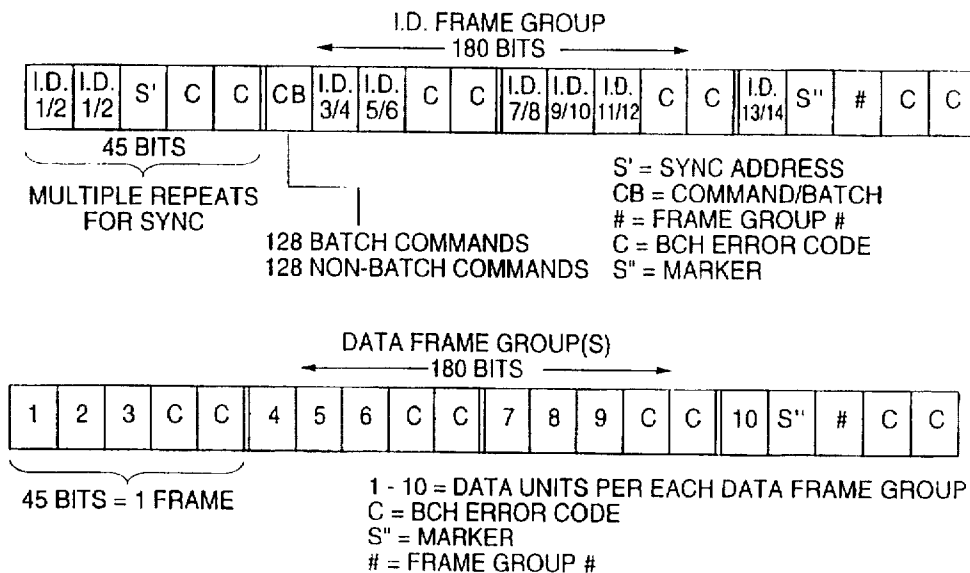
I.D. FRAME GROUP
180 BITS

| I.D. 1/2 | I.D. 1/2 | S' | C | C | CB | I.D. 3/4 | I.D. 5/6 | C | C | I.D. 7/8 | I.D. 9/10 | I.D. 11/12 | C | C | I.D. 13/14 | S'' | # | C | C |
|---|---|---|---|---|---|---|---|---|---|---|---|---|---|---|---|---|---|---|---|

45 BITS
MULTIPLE REPEATS FOR SYNC

128 BATCH COMMANDS
128 NON-BATCH COMMANDS

S' = SYNC ADDRESS
CB = COMMAND/BATCH
# = FRAME GROUP #
C = BCH ERROR CODE
S'' = MARKER

DATA FRAME GROUP(S)
180 BITS

| 1 | 2 | 3 | C | C | 4 | 5 | 6 | C | C | 7 | 8 | 9 | C | C | 10 | S'' | # | C | C |
|---|---|---|---|---|---|---|---|---|---|---|---|---|---|---|---|---|---|---|---|

45 BITS = 1 FRAME

1 - 10 = DATA UNITS PER EACH DATA FRAME GROUP
C = BCH ERROR CODE
S'' = MARKER
# = FRAME GROUP #